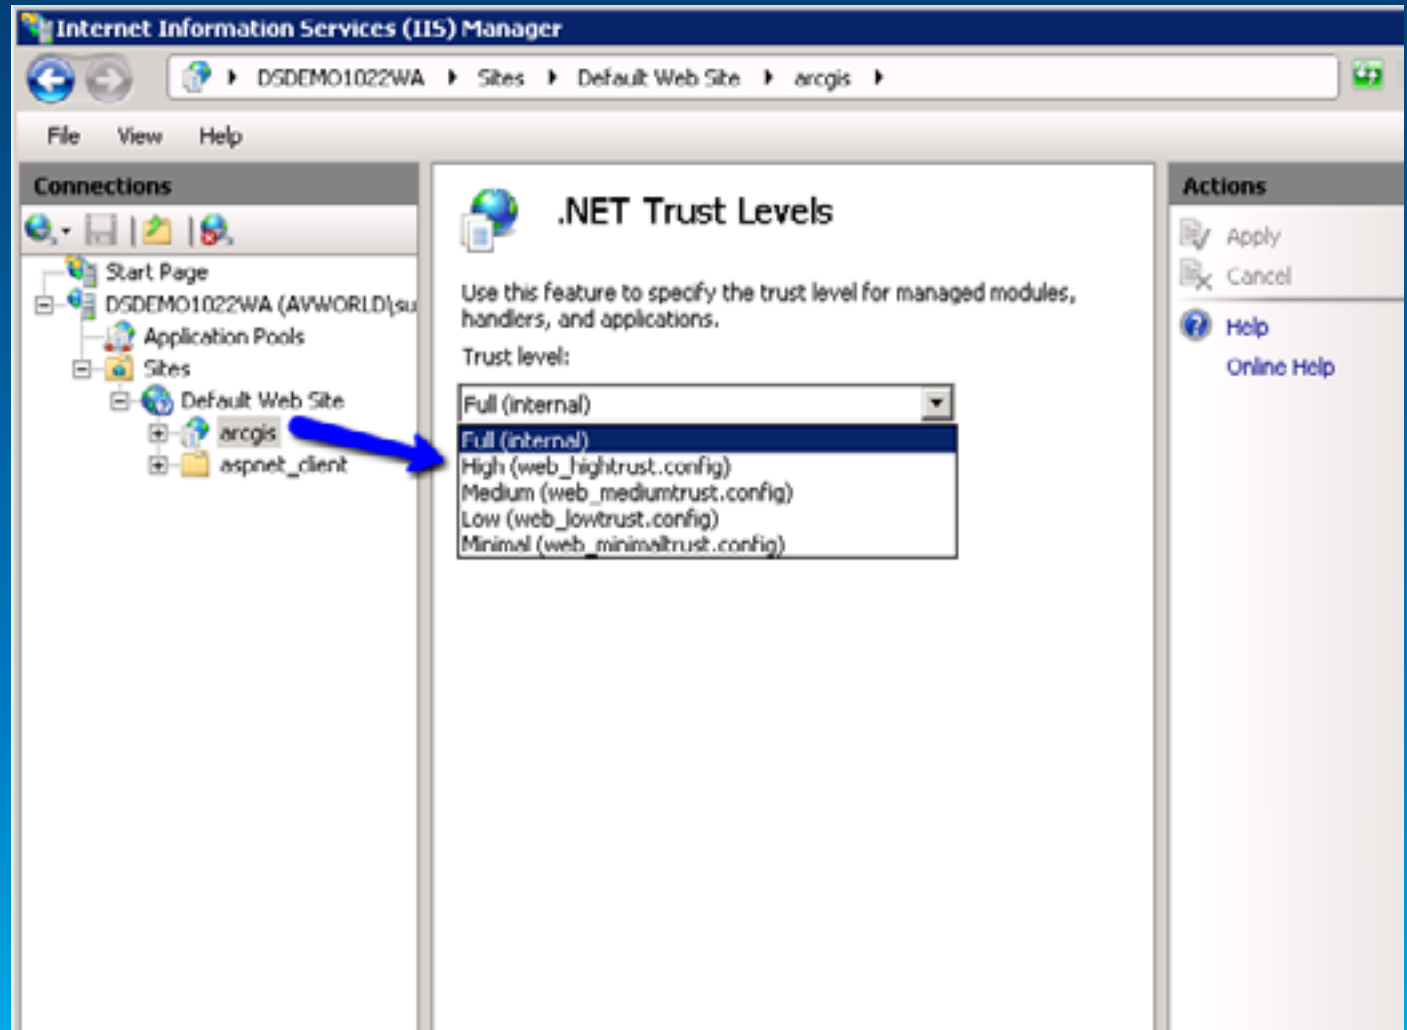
Internet Information Services (IIS) Manager

DSDEMO1022WA ▸ Sites ▸ Default Web Site ▸ arcgis ▸

File View Help

Connections

Start Page
DSDEMO1022WA (AVWORLD\su
Application Pools
Sites
Default Web Site
arcgis
aspnet_client

.NET Trust Levels

Use this feature to specify the trust level for managed modules, handlers, and applications.

Trust level:

Full (internal)
Full (internal)
High (web_hightrust.config)
Medium (web_mediumtrust.config)
Low (web_lowtrust.config)
Minimal (web_minimaltrust.config)

Actions

Apply
Cancel
Help
Online Help